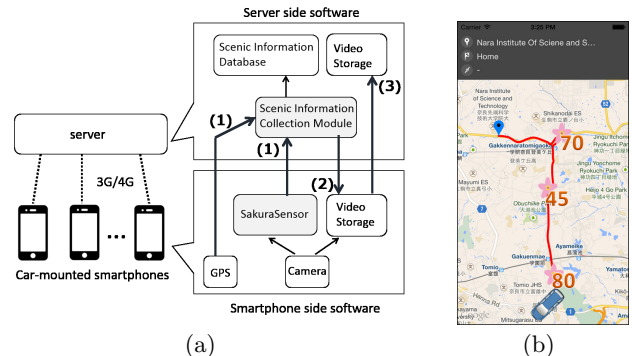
Server side software

Scenic Information Database

Video Storage

(3)

(1)

Scenic Information Collection Module

server

(1)

3G/4G

(2)

SakuraSensor

Video Storage

...

Car-mounted smartphones

GPS

Camera

Smartphone side software

(a)

Carrier 3:25 PM

Nara Institute Of Science and S...

Home

-

Nara Institute of Science and Technology

Shikanodai ES

Jingu Itchome

Gakkenkitamigaoka

70

Ryokuchi Park

Mayumi ES

45

Obuchike Park

Hiyo 4 Go Park

Ayameike

Gakuenmae

Tomio

Tomio JHS

80

Mitsugarasu

(b)